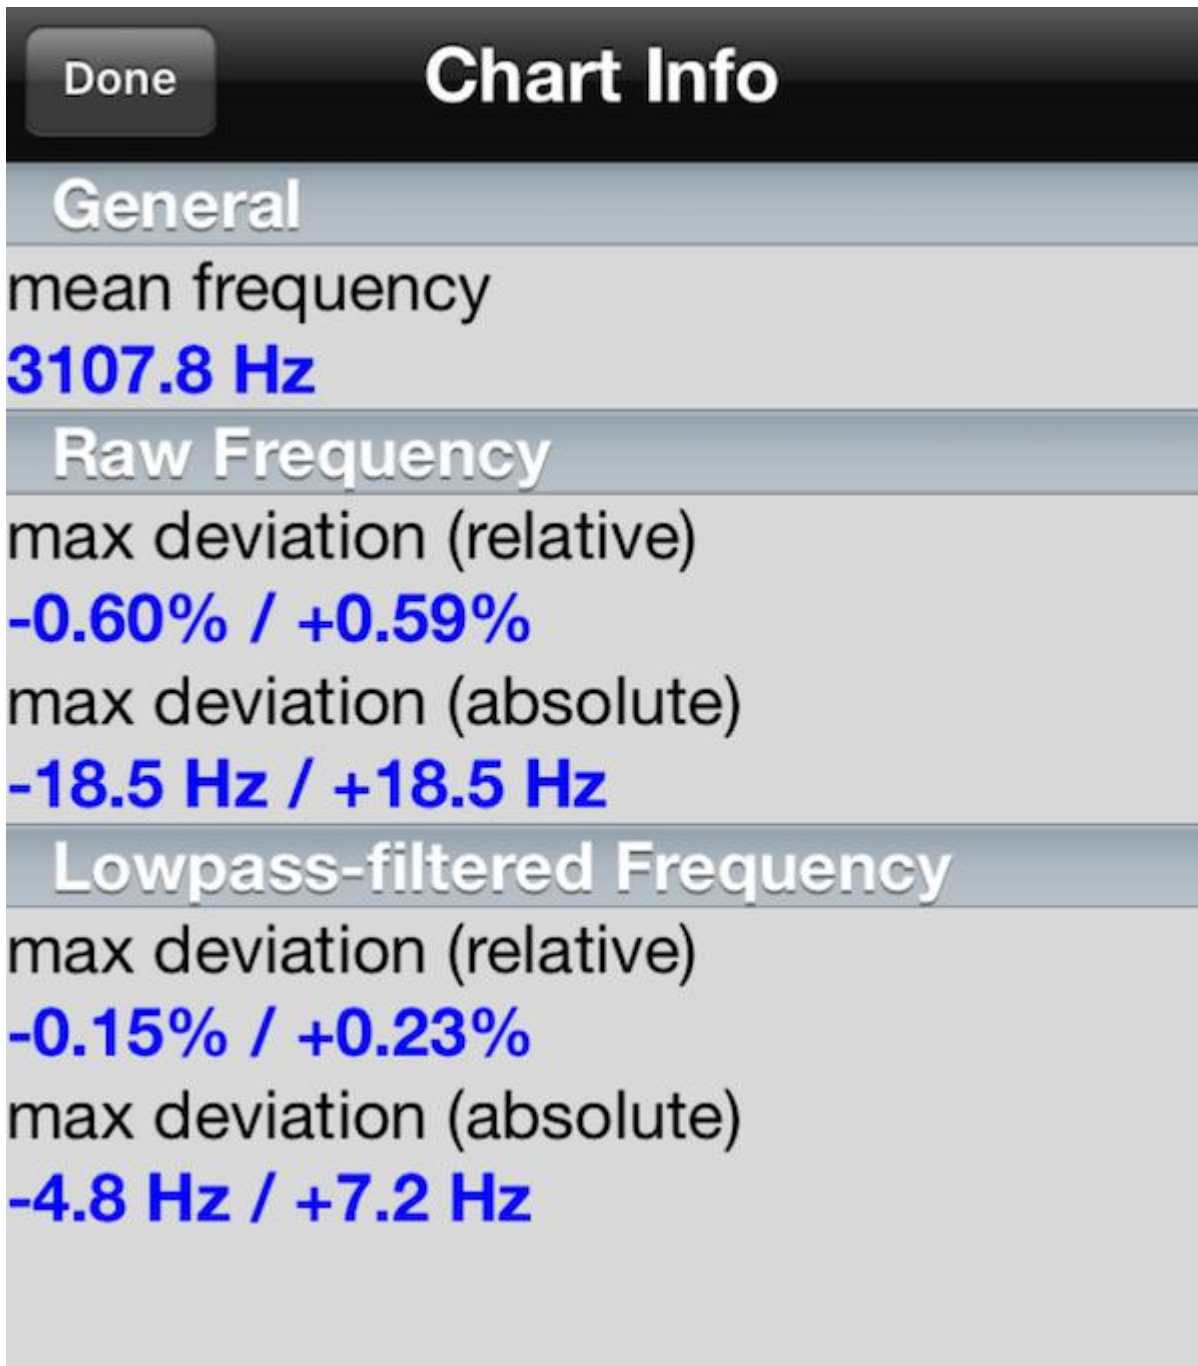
Done

Chart Info

General

mean frequency

3107.8 Hz

Raw Frequency

max deviation (relative)

-0.60% / +0.59%

max deviation (absolute)

-18.5 Hz / +18.5 Hz

Lowpass-filtered Frequency

max deviation (relative)

-0.15% / +0.23%

max deviation (absolute)

-4.8 Hz / +7.2 Hz